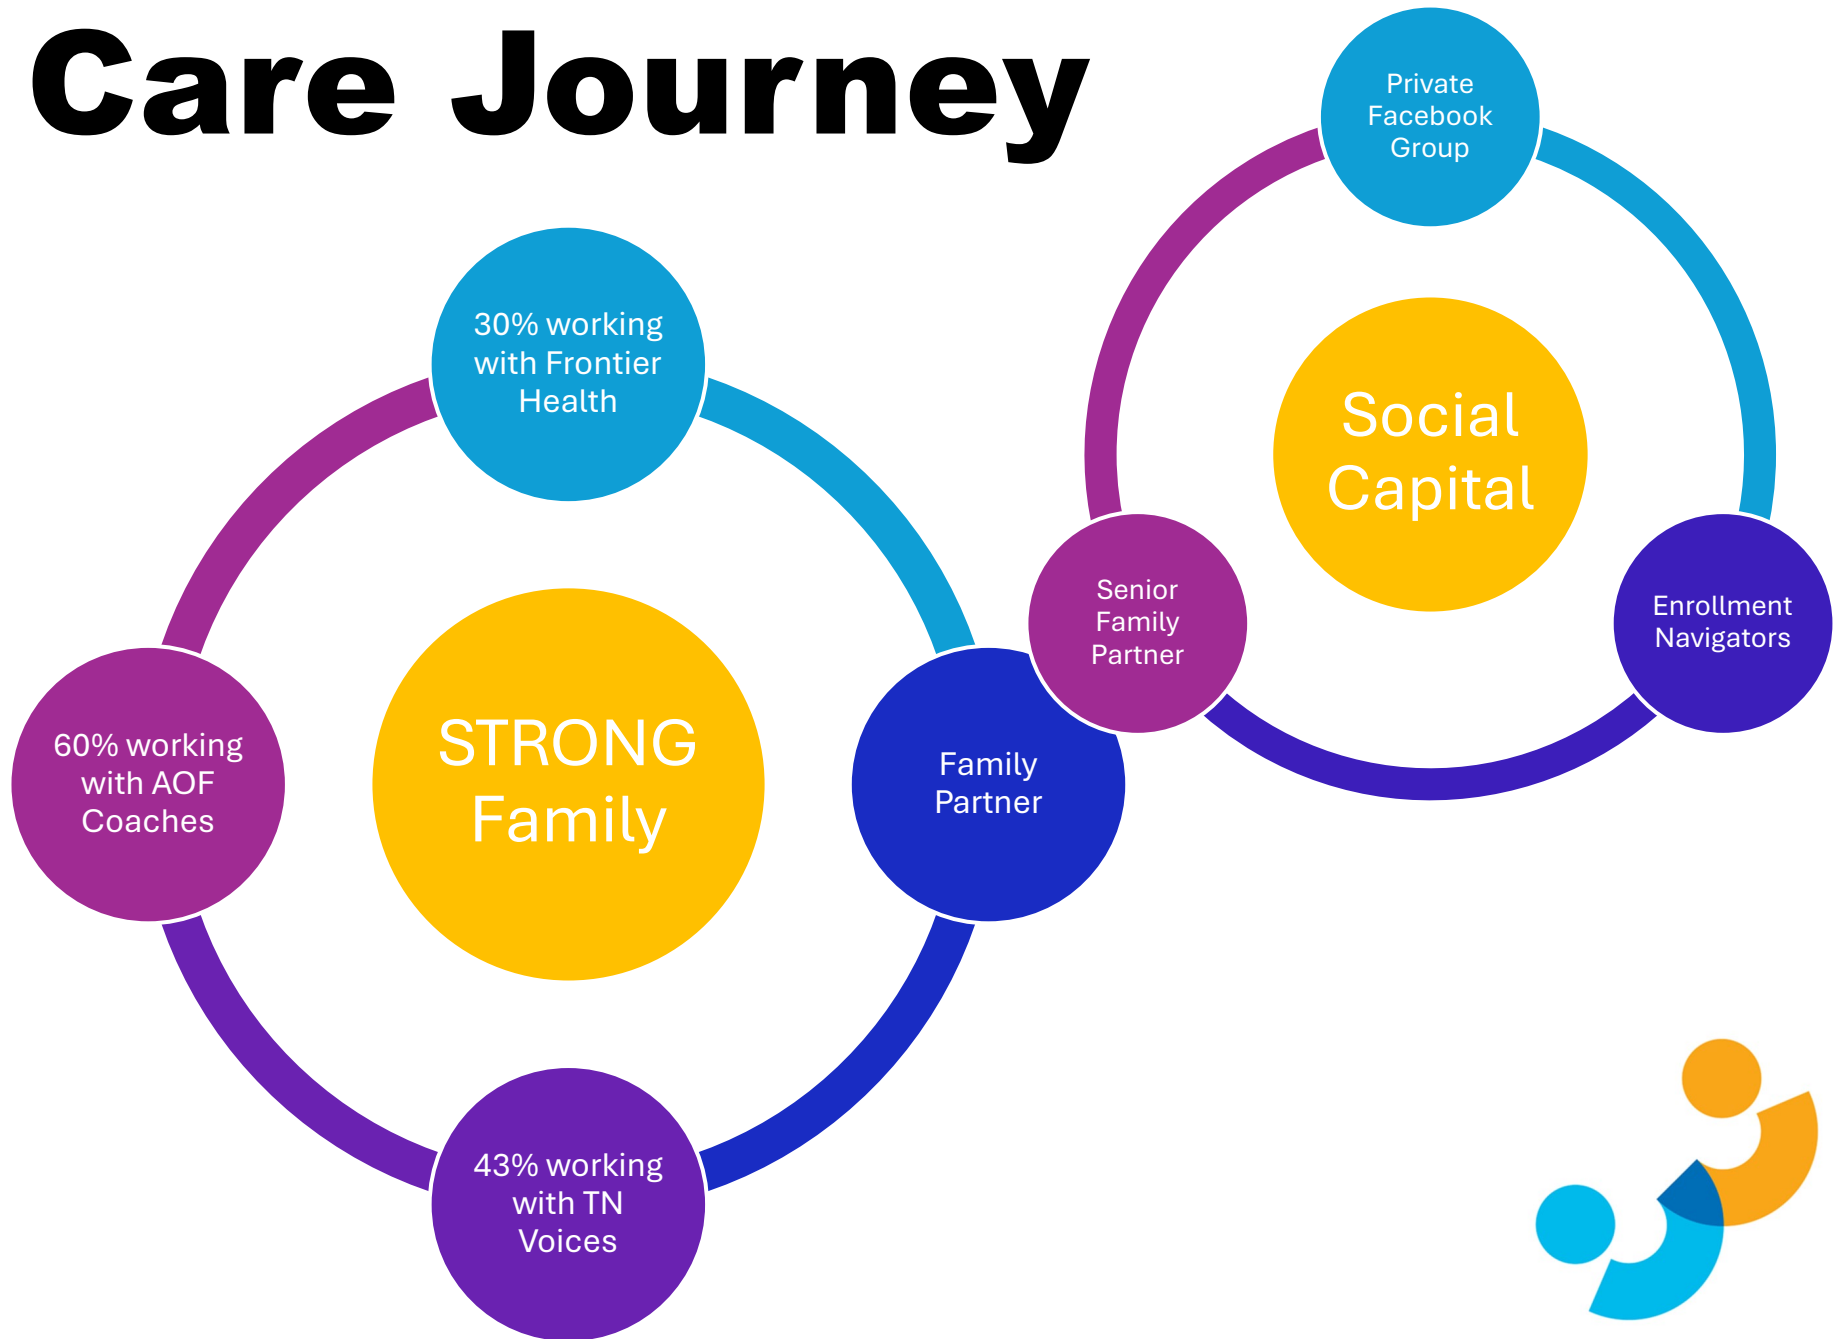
Care Journey

Private Facebook Group

30% working with Frontier Health

Social Capital

Senior Family Partner

Enrollment Navigators

60% working with AOF Coaches

STRONG Family

Family Partner

43% working with TN Voices